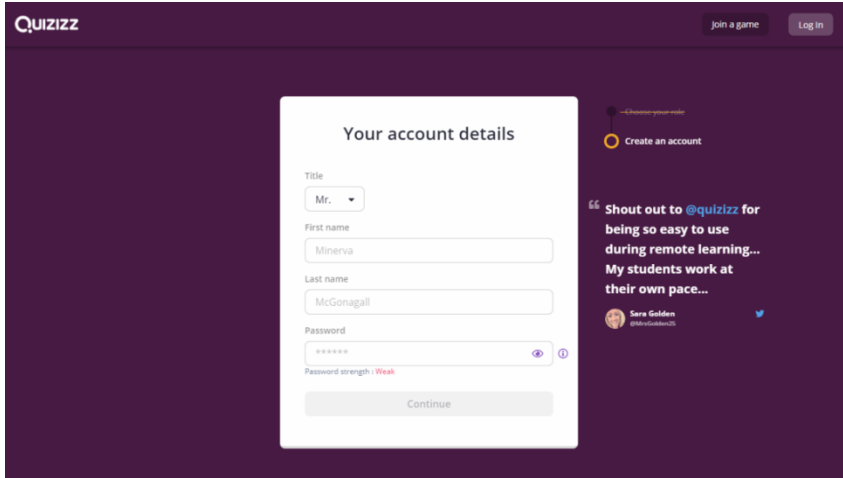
QUIZIZZ

Join a game

Log in

Your account details

Title

Mr.

First name

Minerva

Last name

McGonagall

Password

******

Password strength : Weak

Continue

~~Choose your role~~

Create an account

“ Shout out to @quizizz for being so easy to use during remote learning... My students work at their own pace...

Sara Golden
@MrsGolden25